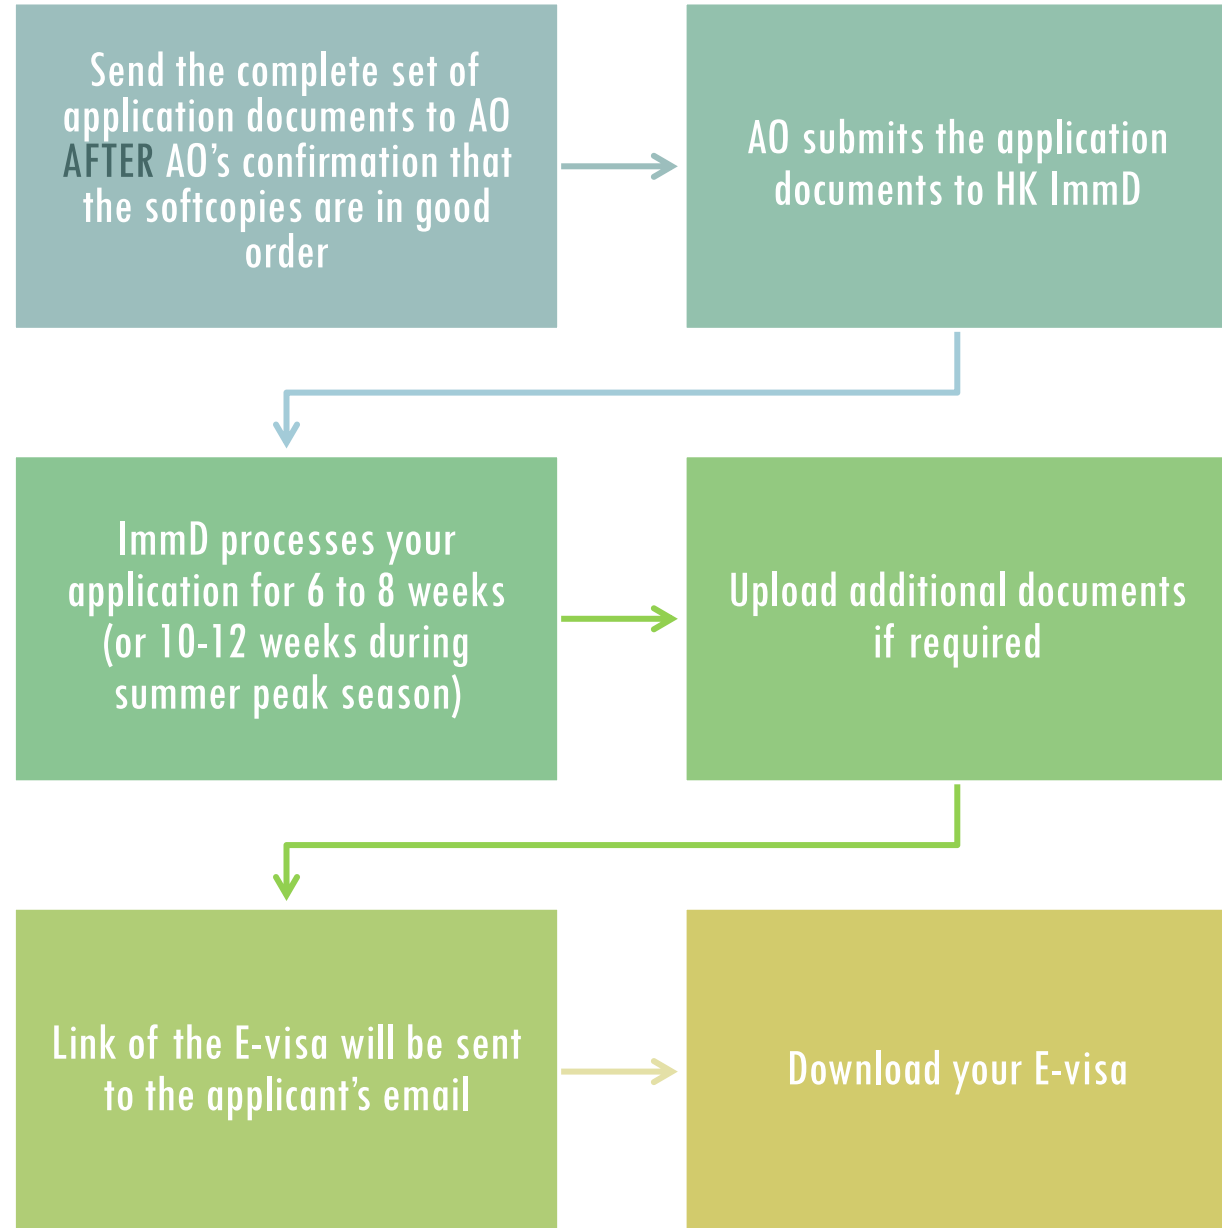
Send the complete set of application documents to AO AFTER AO’s confirmation that the softcopies are in good order

AO submits the application documents to HK ImmD

ImmD processes your application for 6 to 8 weeks (or 10-12 weeks during summer peak season)

Upload additional documents if required

Link of the E-visa will be sent to the applicant’s email

Download your E-visa